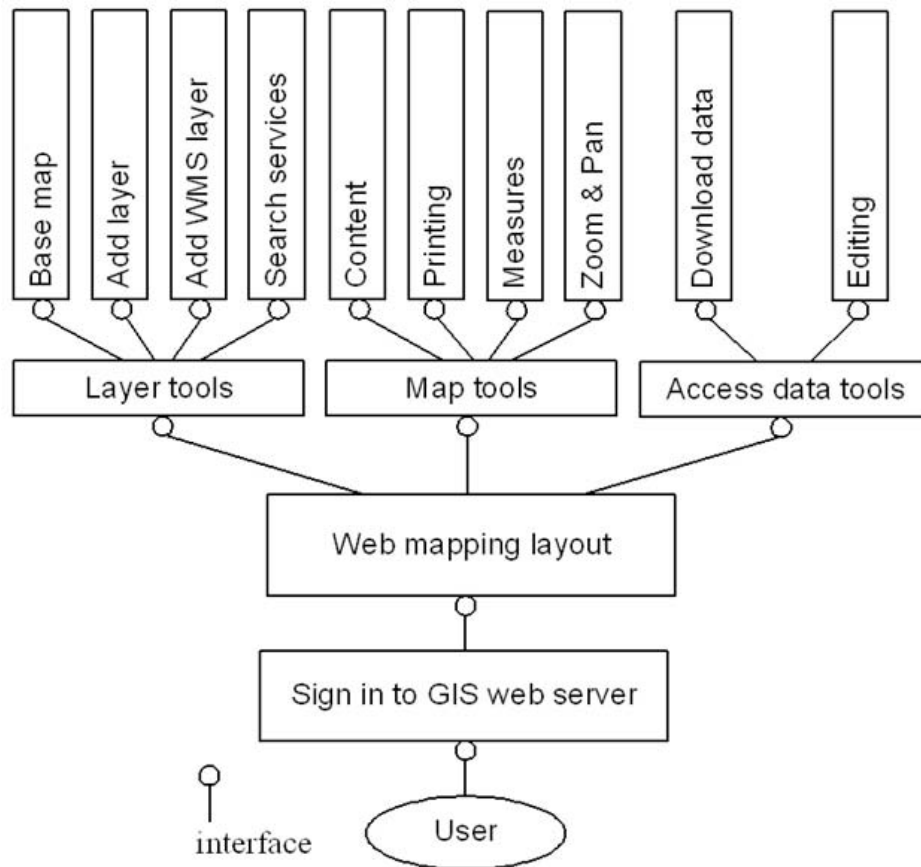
Base map

Add layer

Add WMS layer

Search services

Content

Printing

Measures

Zoom & Pan

Download data

Editing

Layer tools

Map tools

Access data tools

Web mapping layout

Sign in to GIS web server

interface

User